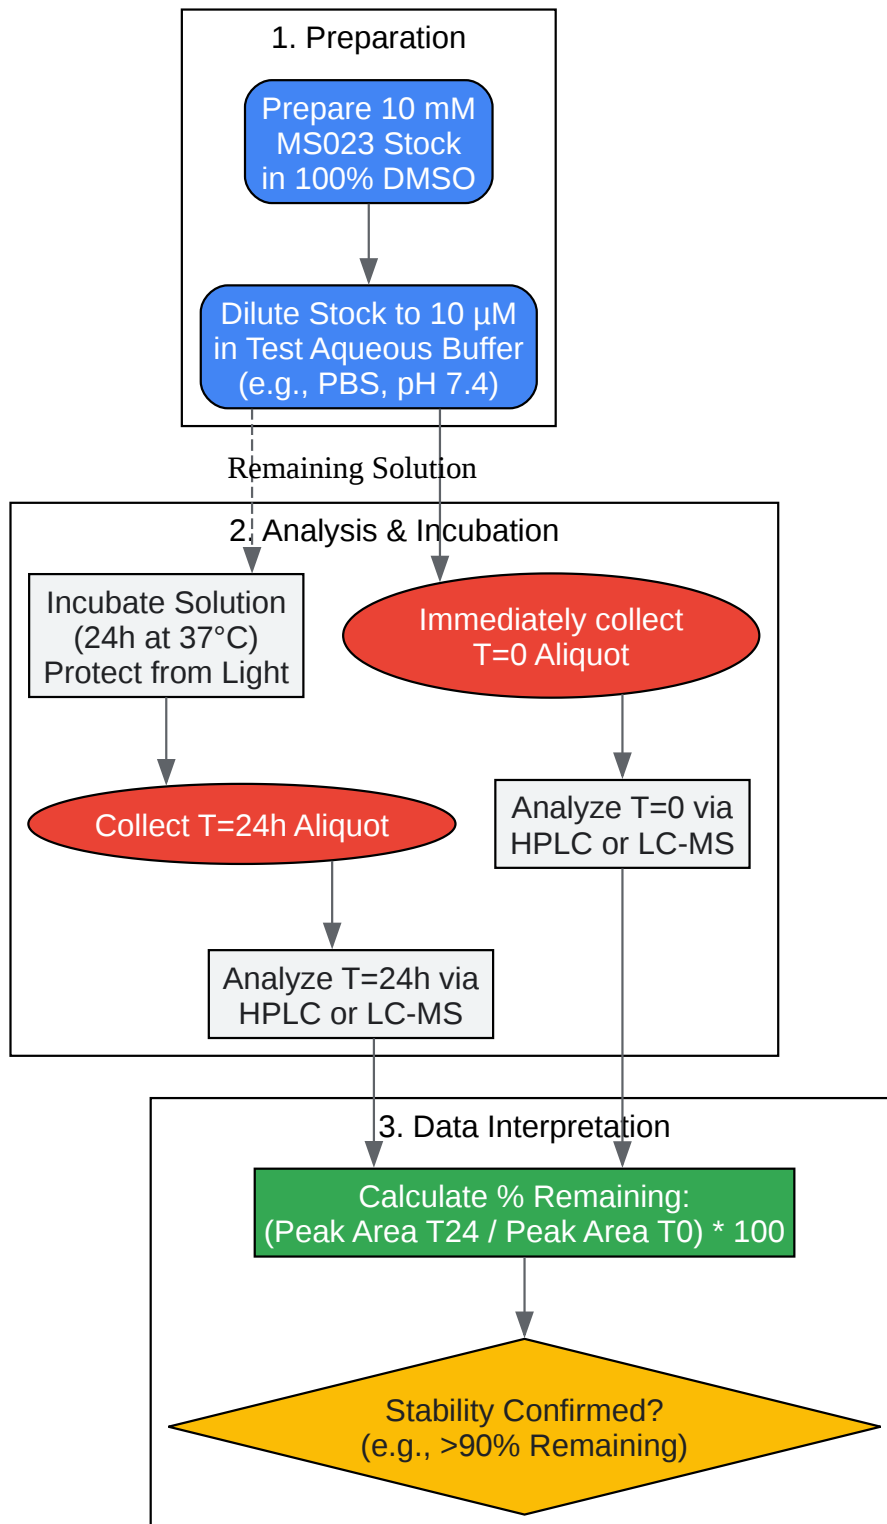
1. Preparation

Prepare 10 mM MS023 Stock in 100% DMSO

Dilute Stock to 10 µM in Test Aqueous Buffer (e.g., PBS, pH 7.4)

Remaining Solution

2. Analysis & Incubation

Incubate Solution (24h at 37°C) Protect from Light

Immediately collect T=0 Aliquot

Collect T=24h Aliquot

Analyze T=0 via HPLC or LC-MS

Analyze T=24h via HPLC or LC-MS

3. Data Interpretation

Calculate % Remaining: (Peak Area T24 / Peak Area T0) * 100

Stability Confirmed? (e.g., >90% Remaining)